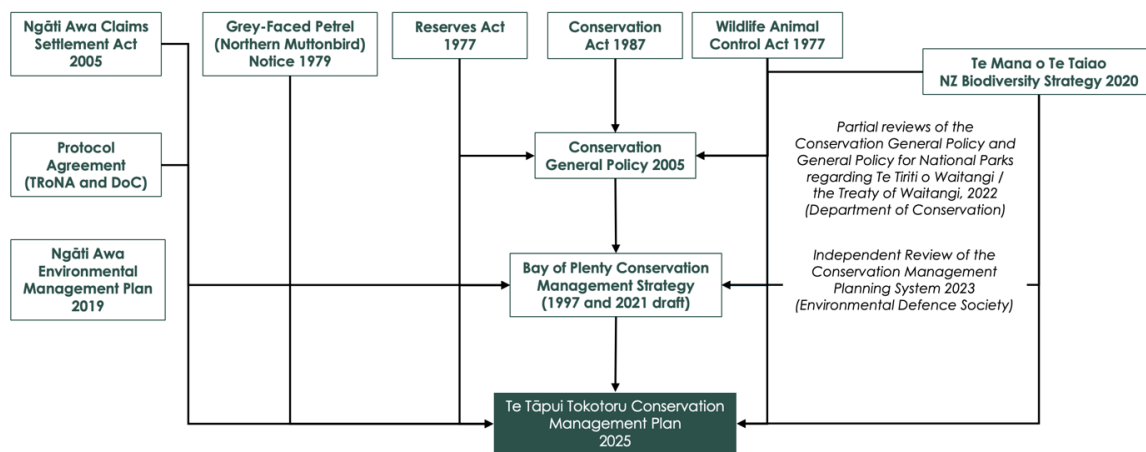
Ngāti Awa Claims Settlement Act 2005

Grey-Faced Petrel (Northern Muttonbird) Notice 1979

Reserves Act 1977

Conservation Act 1987

Wildlife Animal Control Act 1977

Te Mana o Te Taiao NZ Biodiversity Strategy 2020

Protocol Agreement (TRoNA and DoC)

Conservation General Policy 2005

Partial reviews of the Conservation General Policy and General Policy for National Parks regarding Te Tiriti o Waitangi / the Treaty of Waitangi, 2022 (Department of Conservation)

Ngāti Awa Environmental Management Plan 2019

Bay of Plenty Conservation Management Strategy (1997 and 2021 draft)

Independent Review of the Conservation Management Planning System 2023 (Environmental Defence Society)

Te Tāpui Tokotoru Conservation Management Plan 2025